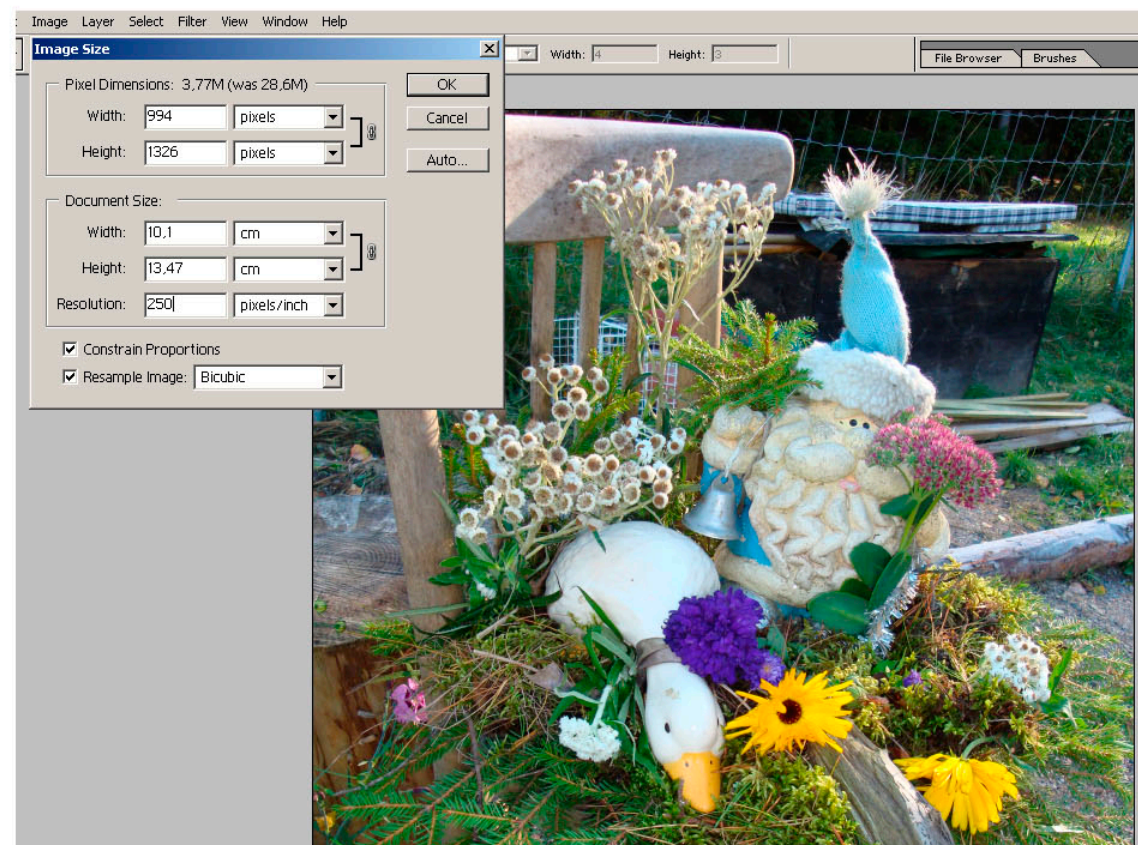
Image Layer Select Filter View Window Help

Width: 4 Height: 3

File Browser Brushes

Image Size

Pixel Dimensions: 3,77M (was 28,6M)

Width: 994 pixels

Height: 1326 pixels

Document Size:

Width: 10,1 cm

Height: 13,47 cm

Resolution: 250 pixels/inch

Constrain Proportions

Resample Image: Bicubic

OK

Cancel

Auto...